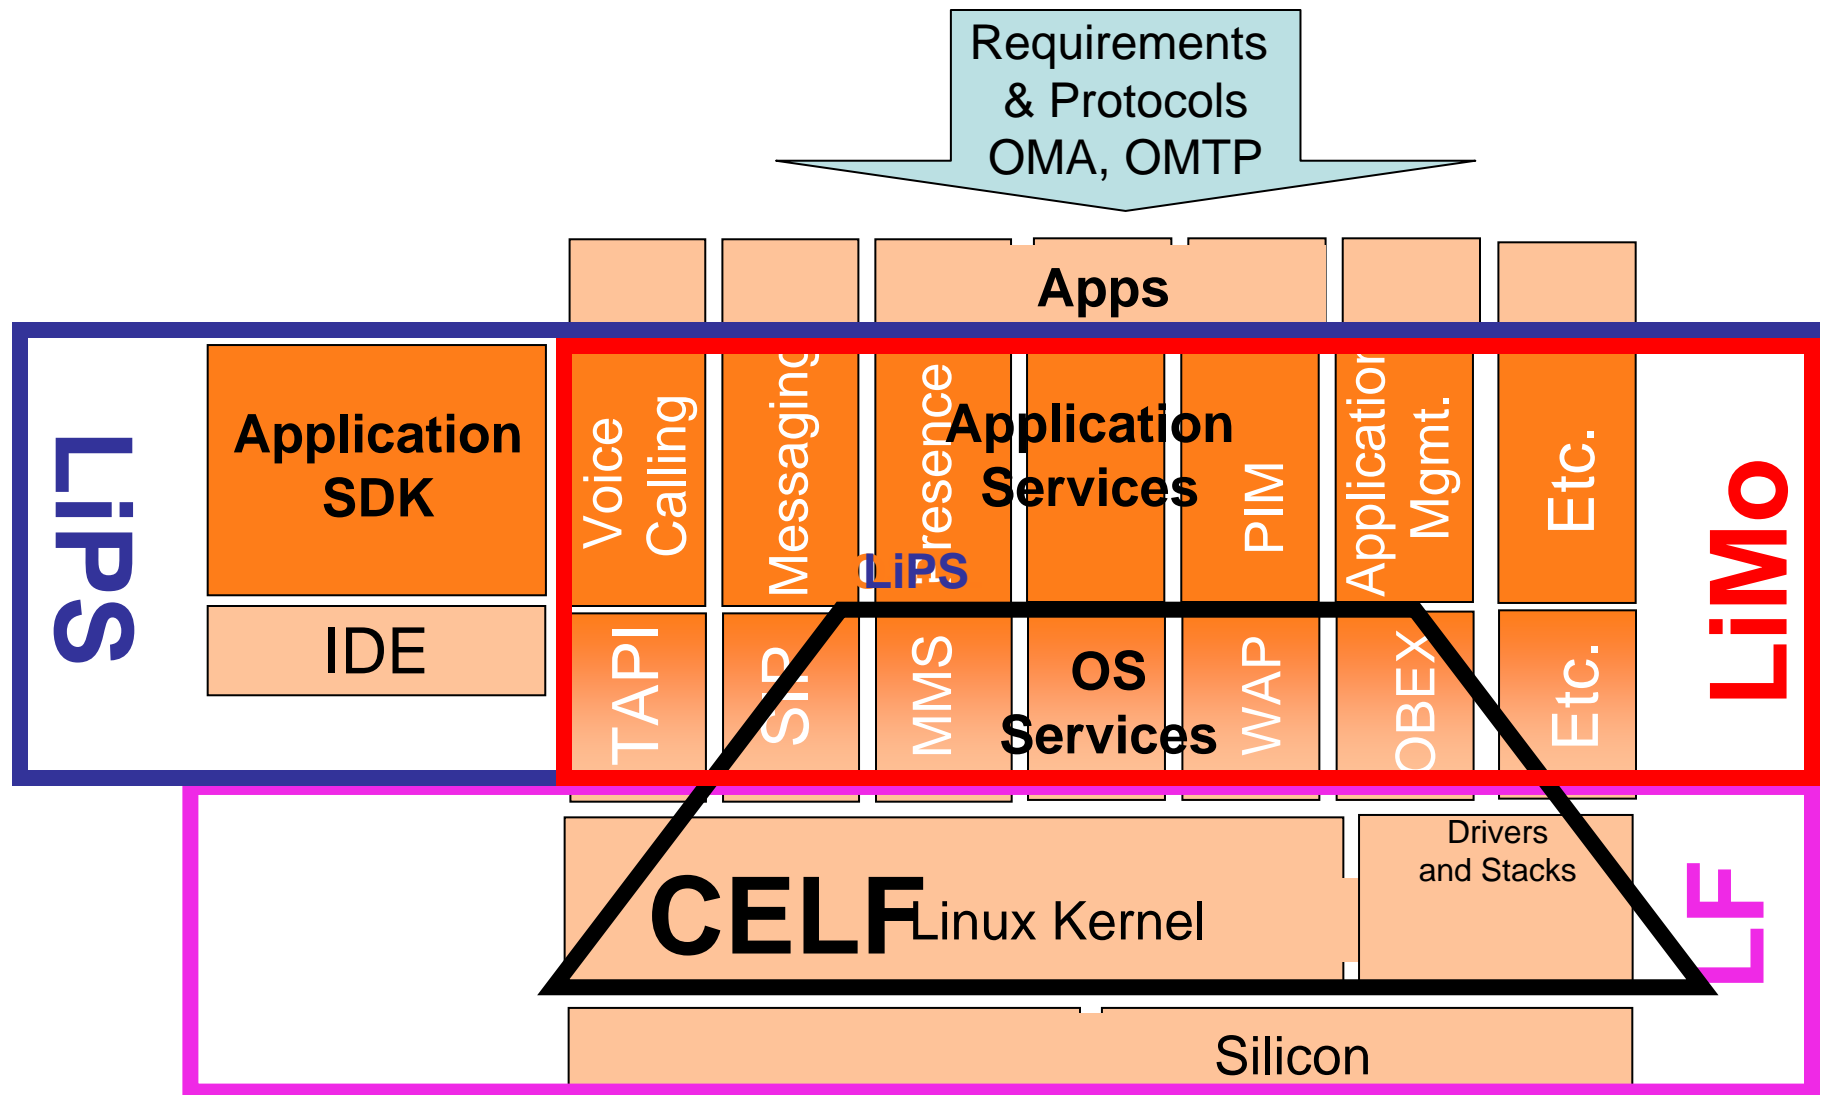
Requirements
& Protocols
OMA, OMTP

Apps

LiPS

Application SDK

IDE

Voice Calling

Messaging

Presence

Application Services

PIM

Application Mgmt.

Etc.

LiMo

LiPS

TAPI

SIP

MMS

OS Services

WAP

OBEX

Etc.

CELF

Linux Kernel

Drivers and Stacks

LF

Silicon